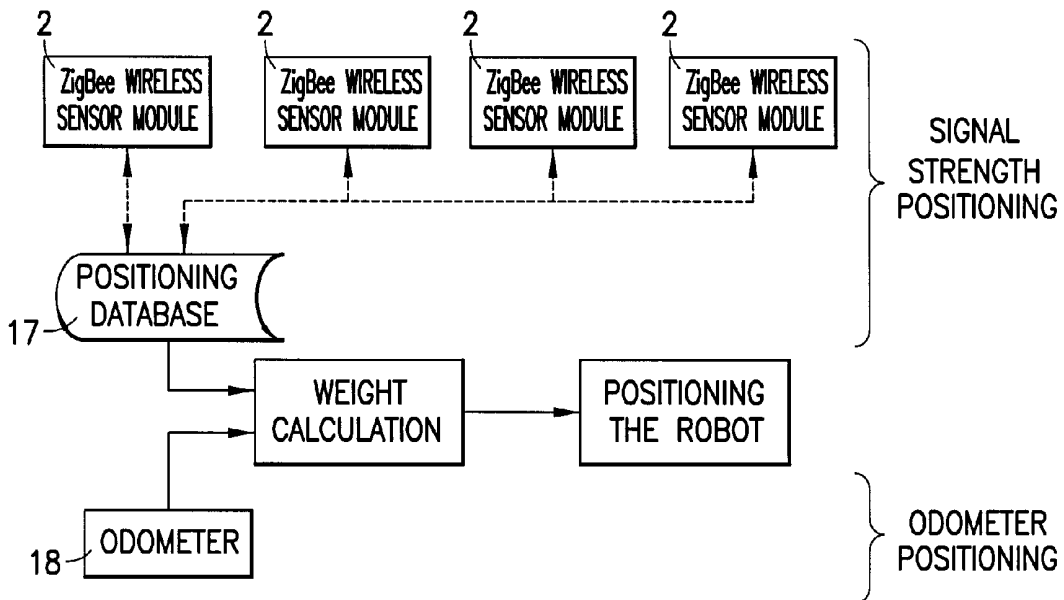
2
ZigBee WIRELESS SENSOR MODULE

2
ZigBee WIRELESS SENSOR MODULE

2
ZigBee WIRELESS SENSOR MODULE

2
ZigBee WIRELESS SENSOR MODULE

SIGNAL STRENGTH POSITIONING

POSITIONING DATABASE

17

WEIGHT CALCULATION

POSITIONING THE ROBOT

ODOMETER

18

ODOMETER POSITIONING